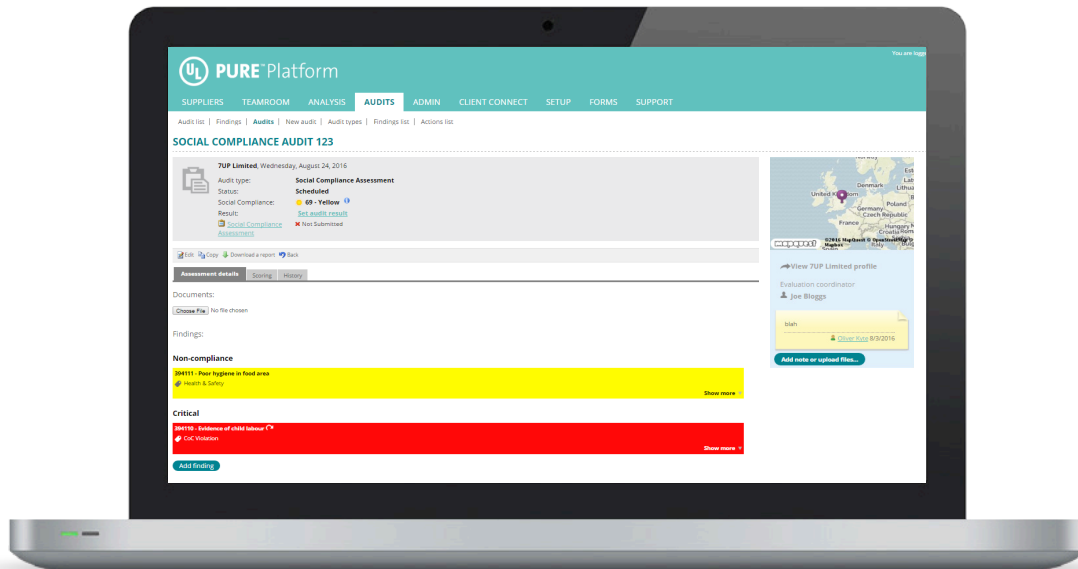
You are logg

UL PURE™ Platform

SUPPLIERS TEAMROOM ANALYSIS AUDITS ADMIN CLIENT CONNECT SETUP FORMS SUPPORT

Audit list | Findings | Audits | New audit | Audit types | Findings list | Actions list

SOCIAL COMPLIANCE AUDIT 123

7UP Limited, Wednesday, August 24, 2016

Audit type: Social Compliance Assessment
Status: Scheduled
Social Compliance: 69 - Yellow
Result: Set audit result
Social Compliance Assessment ✖ Not Submitted

Edit Copy Download a report Back

Assessment details Scoring History

Documents:

Choose File No file chosen

Findings:

Non-compliance

394111 - Poor hygiene in food area
Health & Safety
Show more

Critical

394110 - Evidence of child labour
CoC Violation
Show more

Add finding

Denmark
United Kingdom
Lithu
Bel
Poland
Germany
Czech Republic
France
Hungary
Croatia
©2016 MapQuest © OpenStreetMap
mapquest

View 7UP Limited profile

Evaluation coordinator
Joe Bloggs

blah
Oliver Kyte 8/3/2016

Add note or upload files...